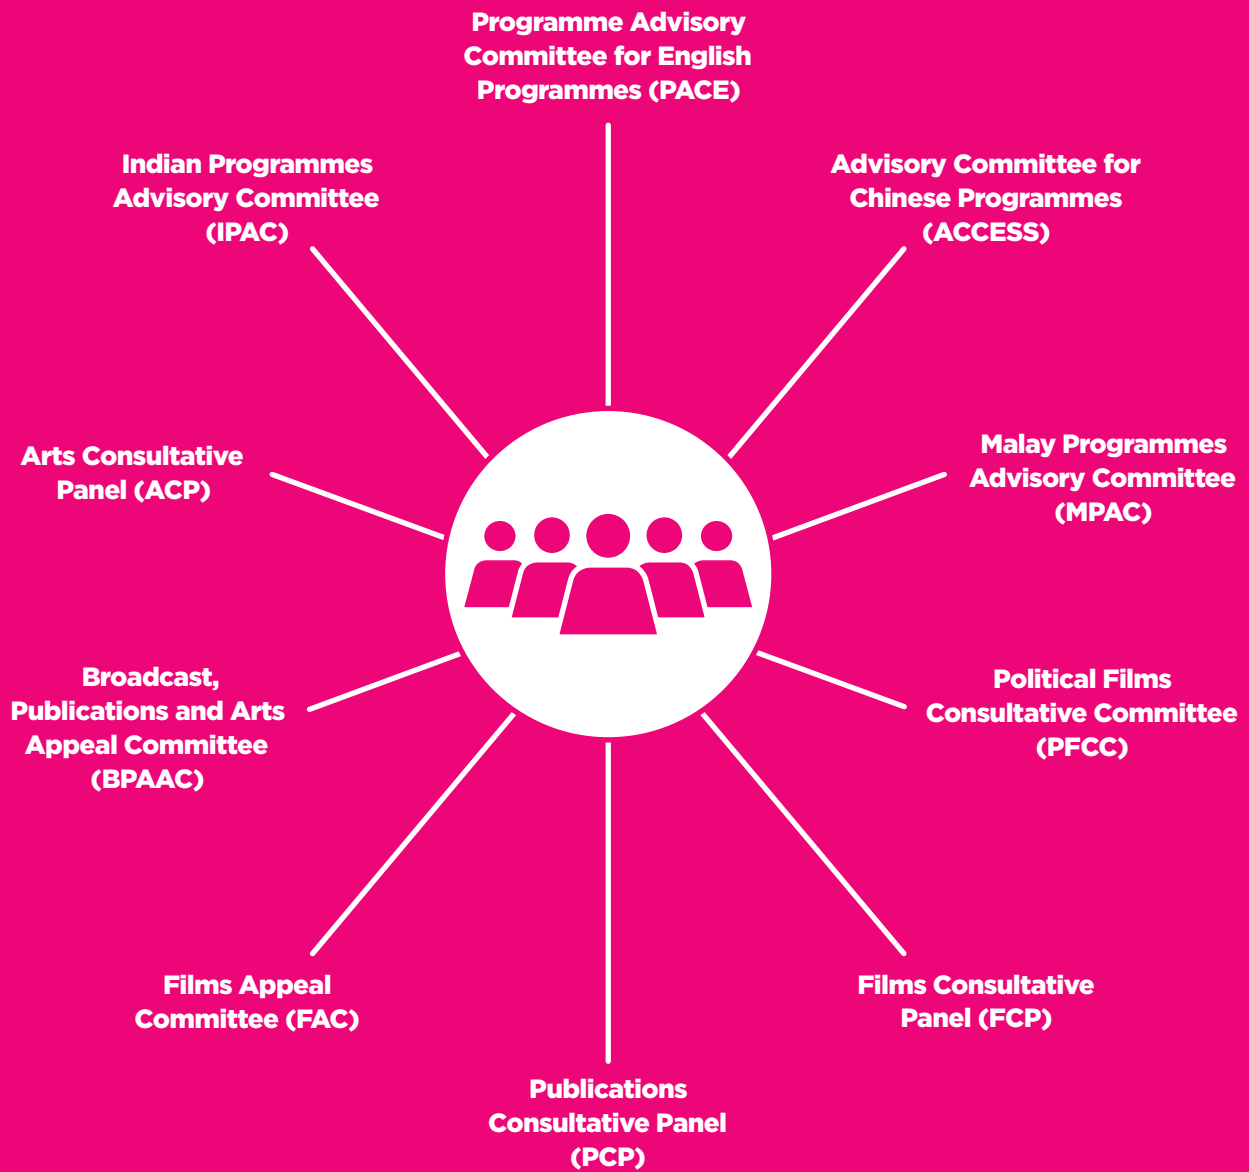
Programme Advisory Committee for English Programmes (PACE)

Indian Programmes Advisory Committee (IPAC)

Advisory Committee for Chinese Programmes (ACCESS)

Arts Consultative Panel (ACP)

Malay Programmes Advisory Committee (MPAC)

Broadcast, Publications and Arts Appeal Committee (BPAAC)

Political Films Consultative Committee (PFCC)

Films Appeal Committee (FAC)

Films Consultative Panel (FCP)

Publications Consultative Panel (PCP)